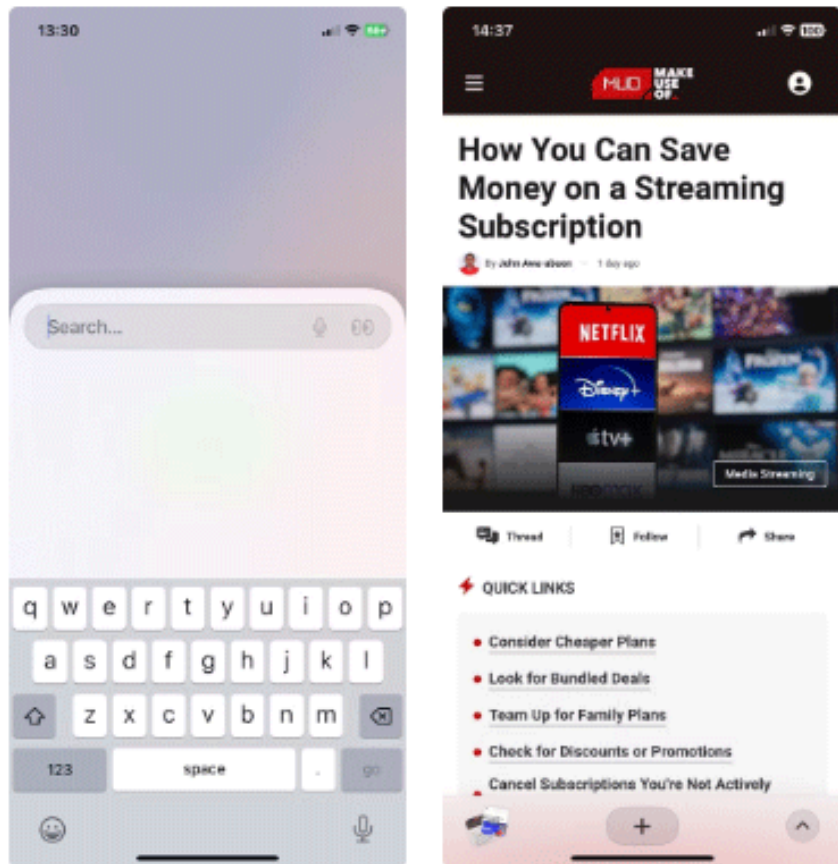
13:30

Search...

q w e r t y u i o p
a s d f g h j k l
z x c v b n m
123 space . go

14:37

MUO MAKE USE OF.

How You Can Save Money on a Streaming Subscription

By John Awa-abuon · 1 day ago

NETFLIX
Disney+
tv+

Media Streaming

Thread Follow Share

QUICK LINKS

Consider Cheaper Plans
Look for Bundled Deals
Team Up for Family Plans
Check for Discounts or Promotions
Cancel Subscriptions You're Not Actively

+